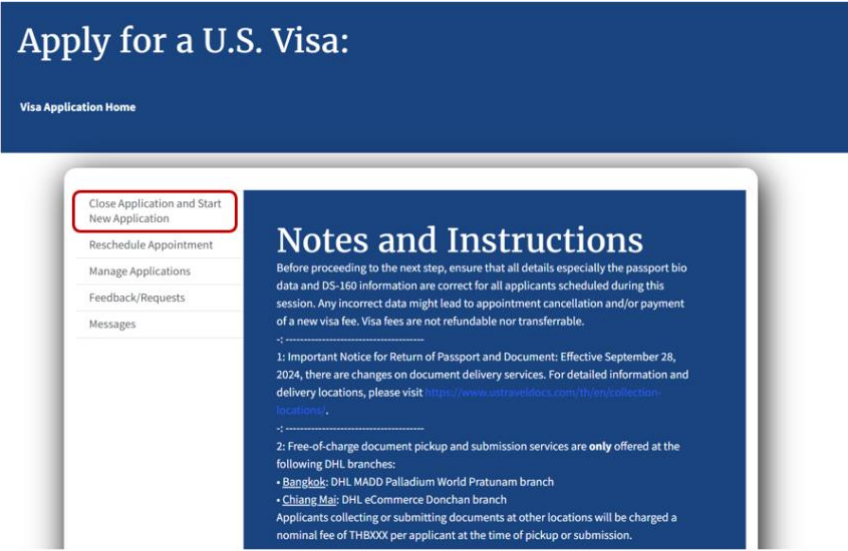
Apply for a U.S. Visa:

Visa Application Home

Close Application and Start New Application

Reschedule Appointment

Manage Applications

Feedback/Requests

Messages

Notes and Instructions

Before proceeding to the next step, ensure that all details especially the passport bio data and DS-160 information are correct for all applicants scheduled during this session. Any incorrect data might lead to appointment cancellation and/or payment of a new visa fee. Visa fees are not refundable nor transferrable.

-: ----------------------------------

1: Important Notice for Return of Passport and Document: Effective September 28, 2024, there are changes on document delivery services. For detailed information and delivery locations, please visit https://www.ustraveldocs.com/th/en/collection-locations/.

-: ----------------------------------

2: Free-of-charge document pickup and submission services are **only** offered at the following DHL branches:

• Bangkok: DHL MADD Palladium World Pratunam branch

• Chiang Mai: DHL eCommerce Donchan branch

Applicants collecting or submitting documents at other locations will be charged a nominal fee of THBXXX per applicant at the time of pickup or submission.